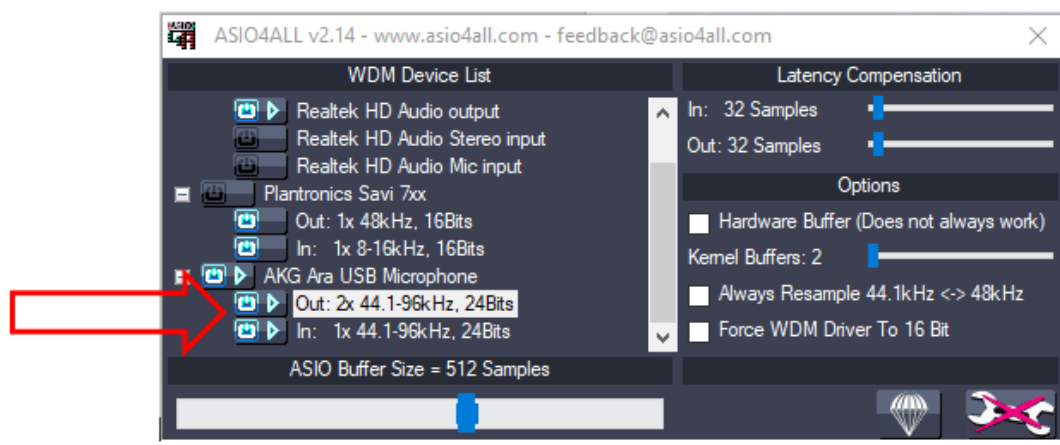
ASIO4ALL v2.14 - www.asio4all.com - feedback@asio4all.com

WDM Device List

Realtek HD Audio output
Realtek HD Audio Stereo input
Realtek HD Audio Mic input
Plantronics Savi 7xx
Out: 1x 48kHz, 16Bits
In: 1x 8-16kHz, 16Bits
AKG Ara USB Microphone
Out: 2x 44.1-96kHz, 24Bits
In: 1x 44.1-96kHz, 24Bits

ASIO Buffer Size = 512 Samples

Latency Compensation

In: 32 Samples
Out: 32 Samples

Options

Hardware Buffer (Does not always work)
Kernel Buffers: 2
Always Resample 44.1kHz <-> 48kHz
Force WDM Driver To 16 Bit